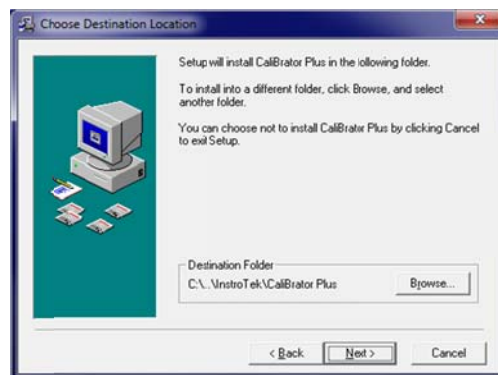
Choose Destination Location

Setup will install CaliBrator Plus in the following folder.

To install into a different folder, click Browse, and select another folder.

You can choose not to install CaliBrator Plus by clicking Cancel to exit Setup.

Destination Folder
C:\...\InstroTek\CaliBrator Plus

Browse...

< Back
Next >
Cancel